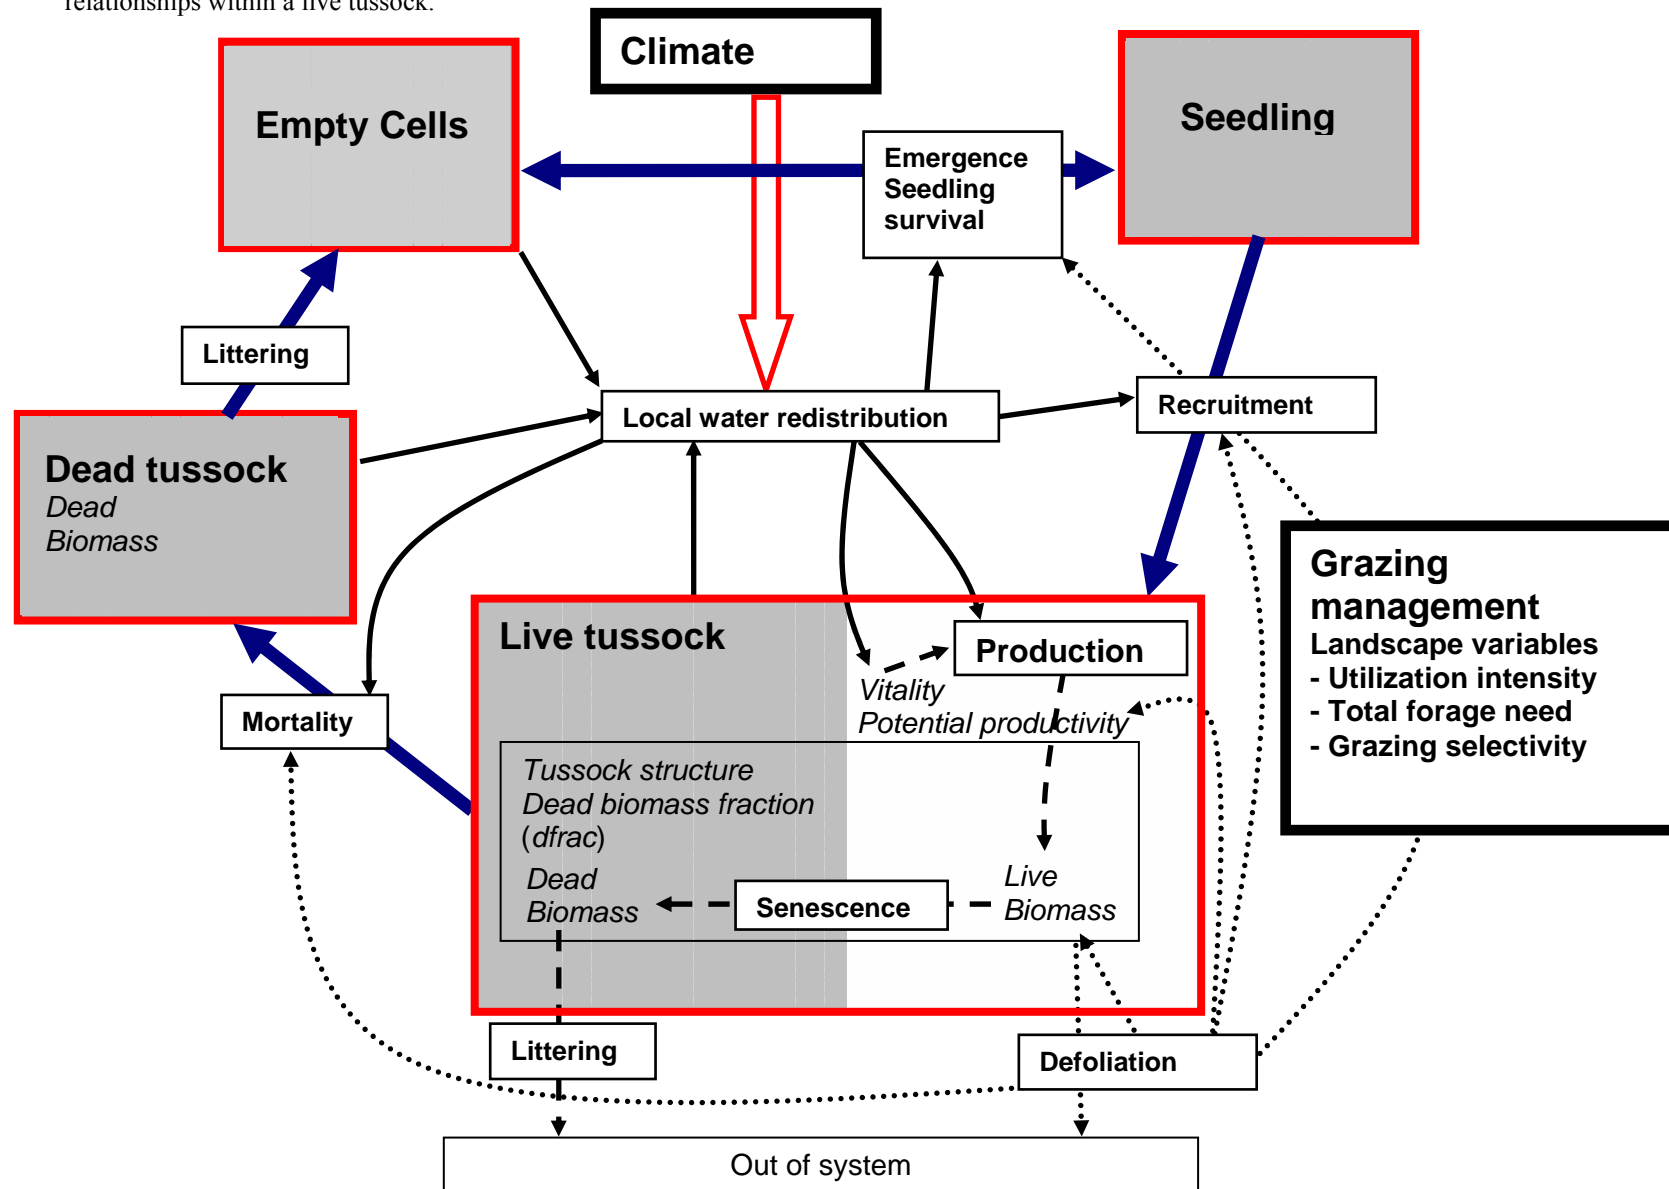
relationships within a live tussock.

Climate

Empty Cells

Seedling

Emergence
Seedling
survival

Littering

Local water redistribution

Recruitment

Dead tussock
Dead
Biomass

Live tussock

Production

Vitality
Potential productivity

Grazing management
Landscape variables
- Utilization intensity
- Total forage need
- Grazing selectivity

Mortality

Tussock structure
Dead biomass fraction
(dfrac)

Dead
Biomass

Senescence

Live
Biomass

Littering

Defoliation

Out of system